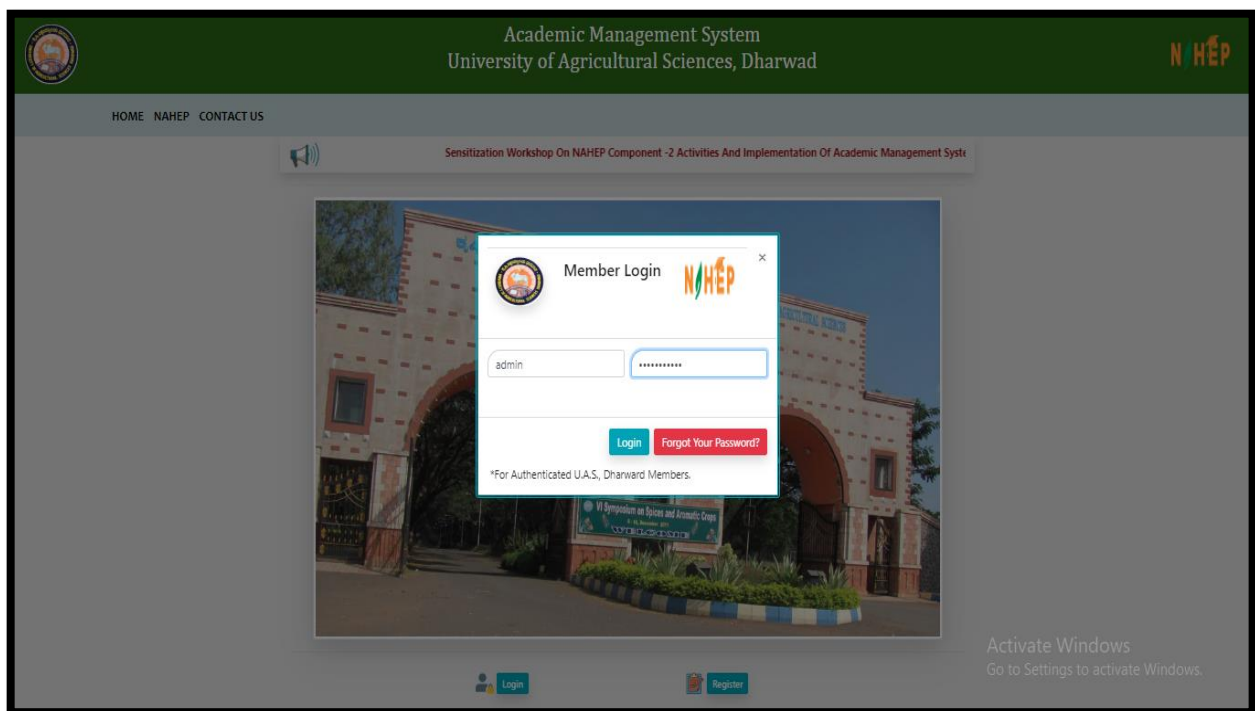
Academic Management System
University of Agricultural Sciences, Dharwad

NAHEP

HOME NAHEP CONTACT US

Sensitization Workshop On NAHEP Component -2 Activities And Implementation Of Academic Management Syst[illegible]

Member Login NAHEP ×

admin
•••••••••••

Login Forgot Your Password?

*For Authenticated U.A.S., Dharward Members.

VI Symposium on Spices and Aromatic Crops
WELCOME

Login Register

Activate Windows
Go to Settings to activate Windows.